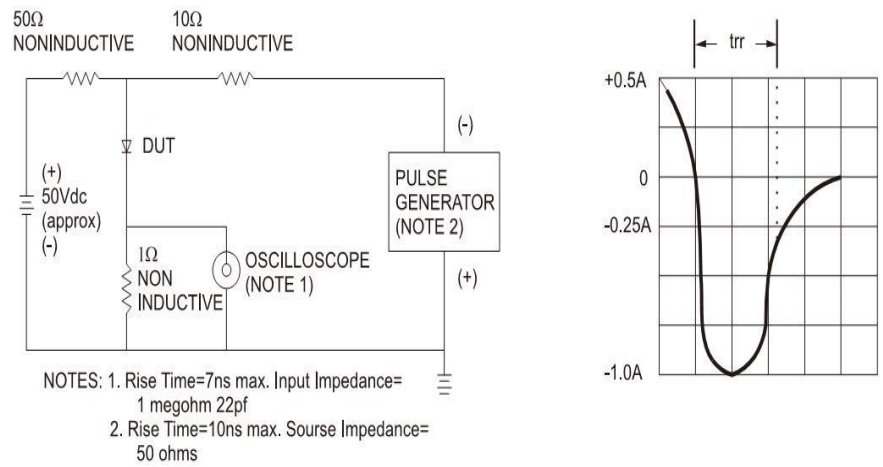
50Ω
NONINDUCTIVE

10Ω
NONINDUCTIVE

DUT

(+)
50Vdc
(approx)
(-)

1Ω
NON
INDUCTIVE

OSCILLOSCOPE
(NOTE 1)

(-)

PULSE
GENERATOR
(NOTE 2)

(+)

NOTES: 1. Rise Time=7ns max. Input Impedance= 1 megohm 22pf
2. Rise Time=10ns max. Sourse Impedance= 50 ohms

trr

+0.5A

0

-0.25A

-1.0A